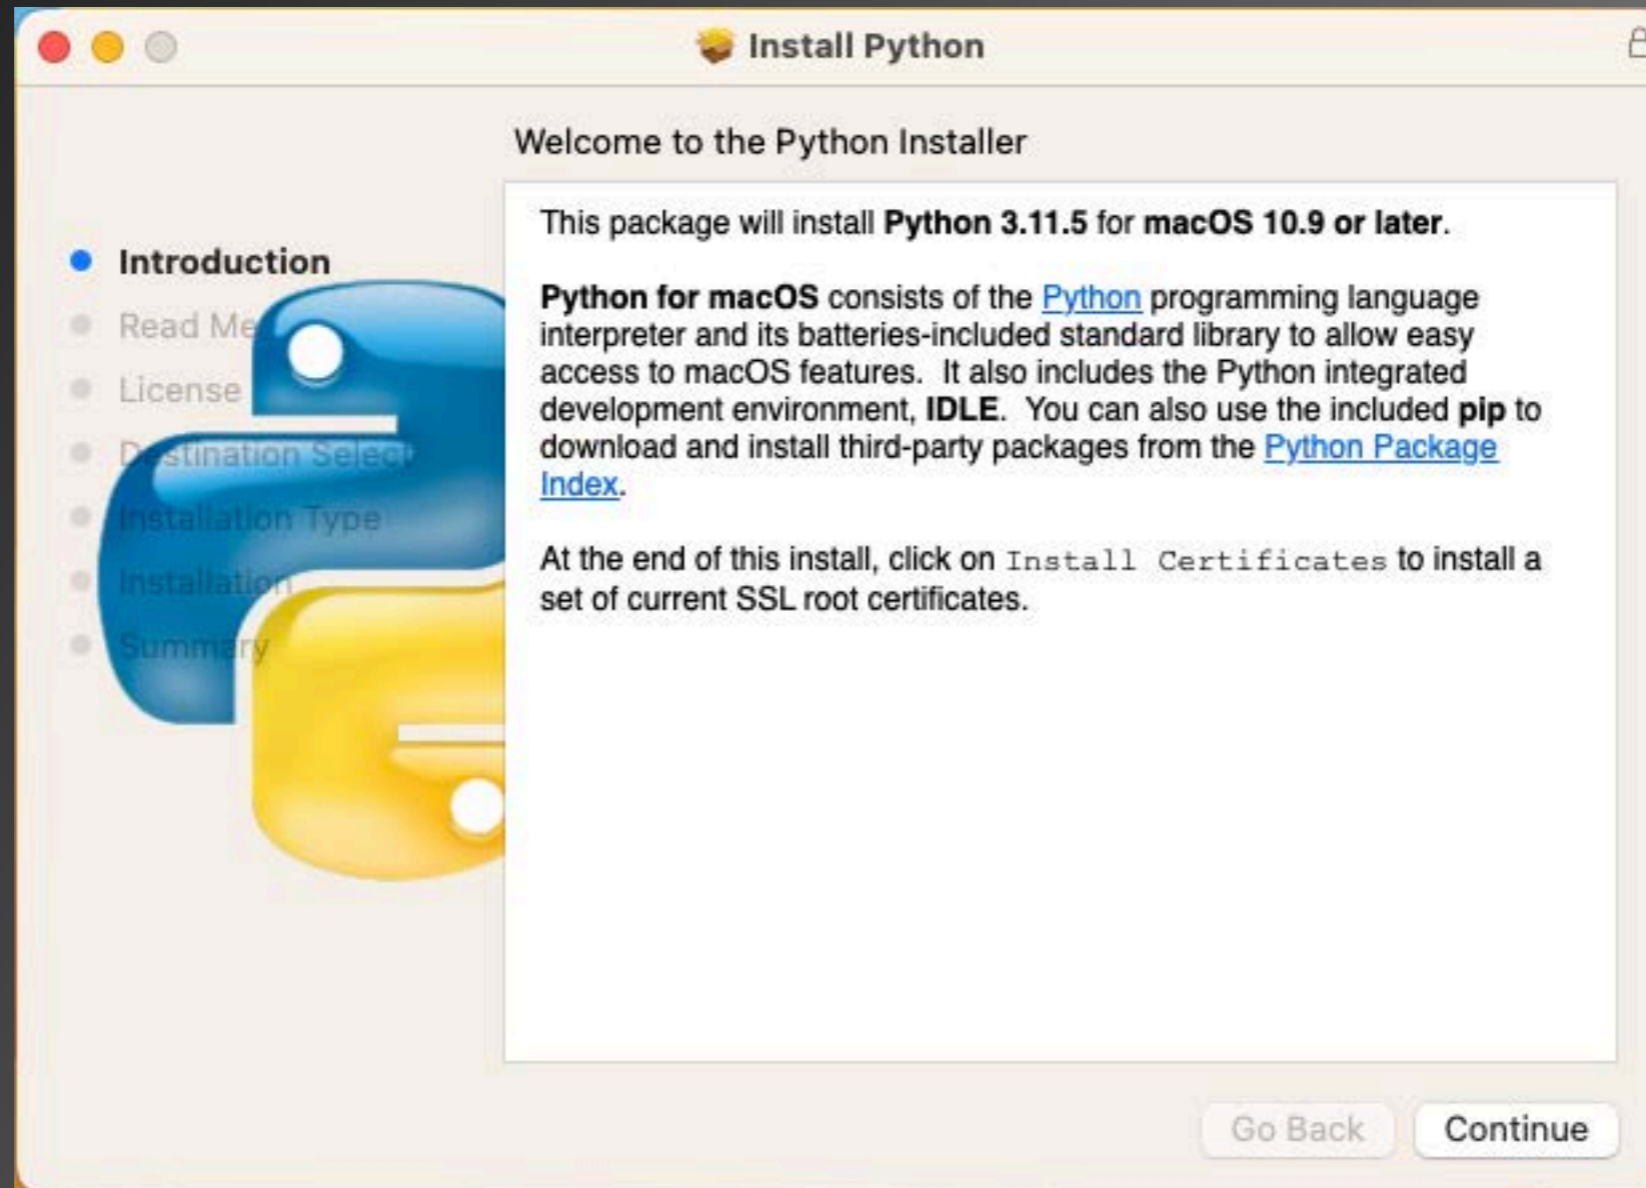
Install Python

Welcome to the Python Installer

Introduction
Read Me
License
Destination Select
Installation Type
Installation
Summary

This package will install **Python 3.11.5** for **macOS 10.9 or later**.

**Python for macOS** consists of the Python programming language interpreter and its batteries-included standard library to allow easy access to macOS features. It also includes the Python integrated development environment, **IDLE**. You can also use the included **pip** to download and install third-party packages from the Python Package Index.

At the end of this install, click on Install Certificates to install a set of current SSL root certificates.

Go Back
Continue